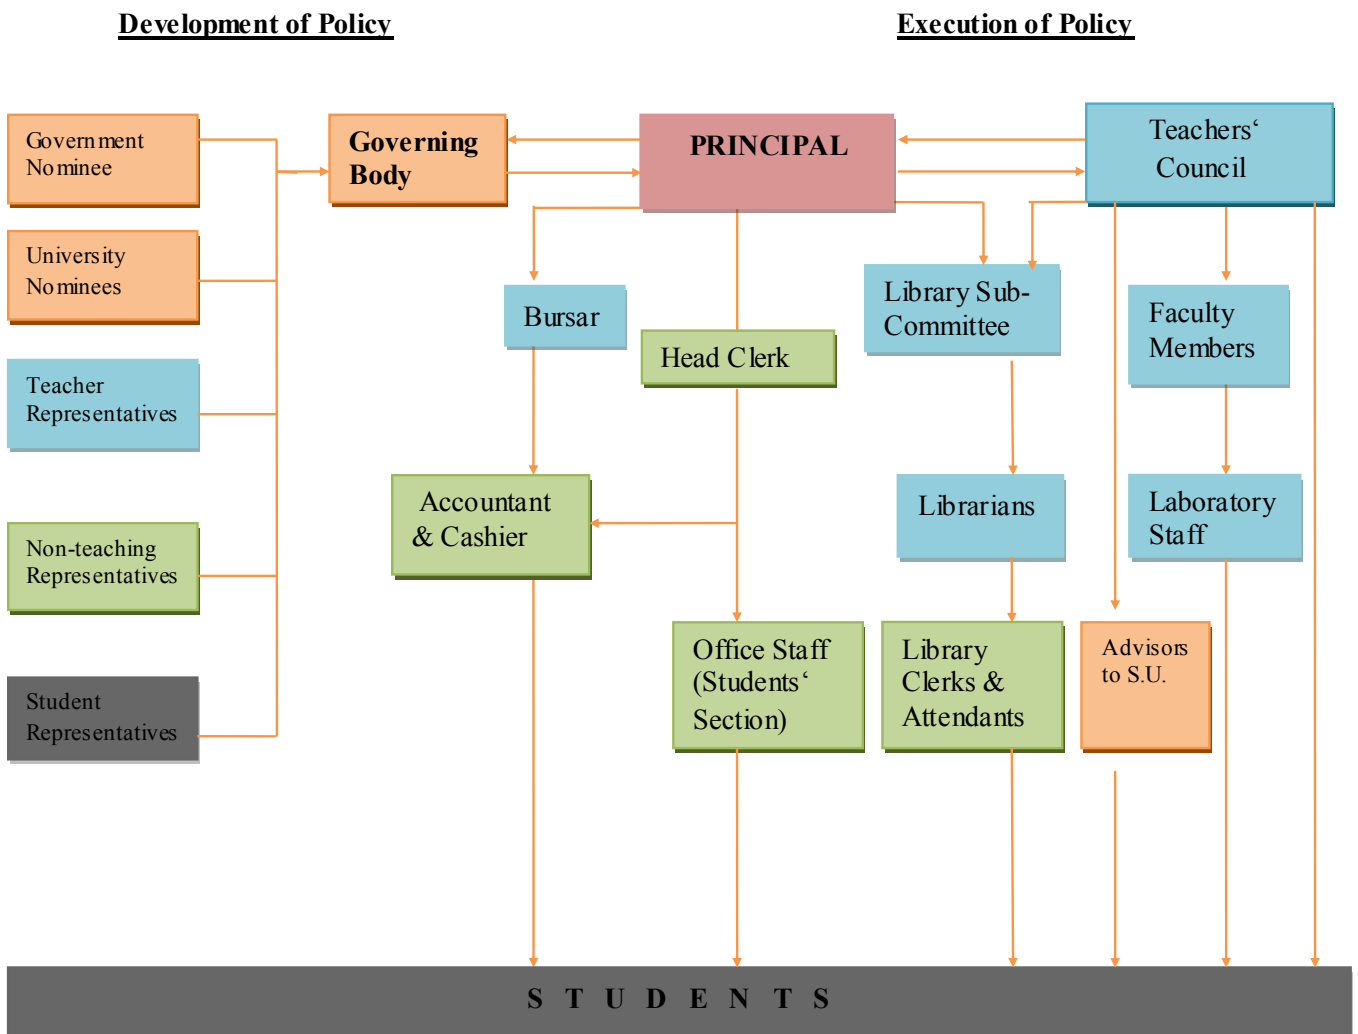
Development of Policy

Execution of Policy

Government Nominee

University Nominees

Teacher Representatives

Non-teaching Representatives

Student Representatives

Governing Body

PRINCIPAL

Teachers' Council

Bursar

Head Clerk

Library Sub-Committee

Faculty Members

Accountant & Cashier

Librarians

Laboratory Staff

Office Staff (Students' Section)

Library Clerks & Attendants

Advisors to S.U.

S T U D E N T S